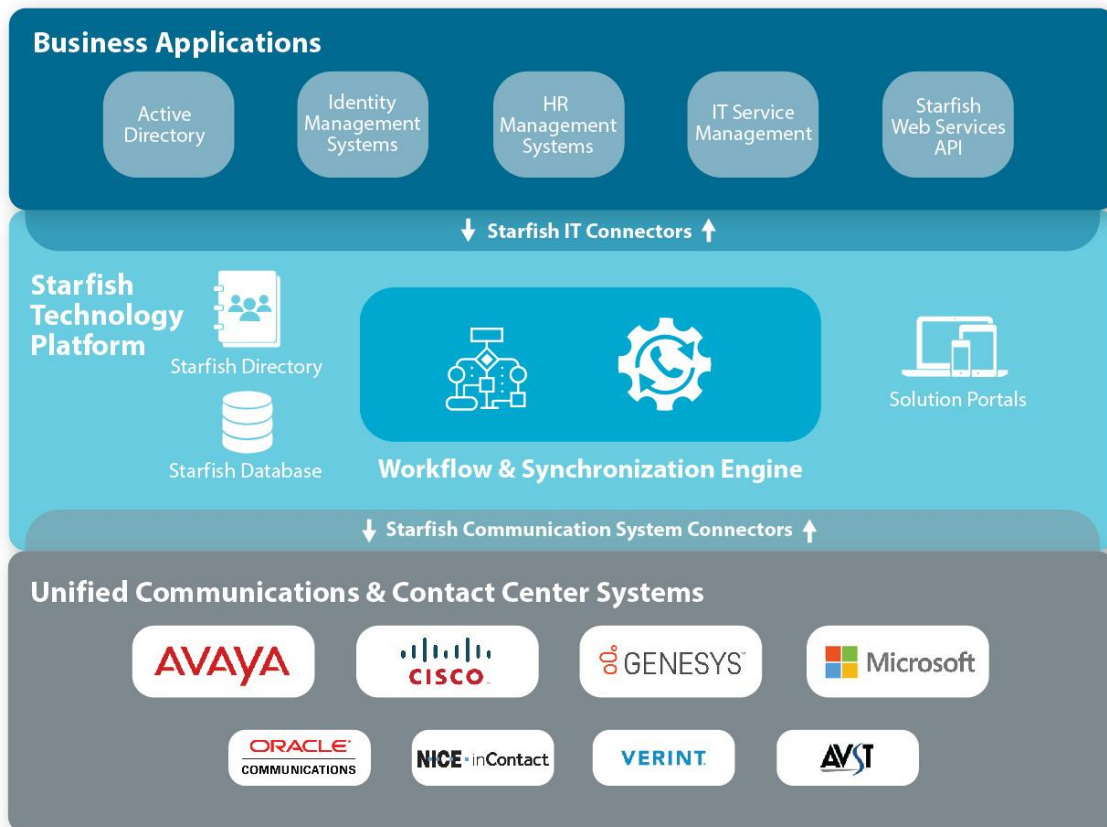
Business Applications

Active Directory

Identity Management Systems

HR Management Systems

IT Service Management

Starfish Web Services API

Starfish IT Connectors

Starfish Technology Platform

Starfish Directory

Starfish Database

Workflow & Synchronization Engine

Solution Portals

Starfish Communication System Connectors

Unified Communications & Contact Center Systems

AVAYA

CISCO

GENESYS

Microsoft

ORACLE COMMUNICATIONS

NICE · inContact

VERINT

AVST